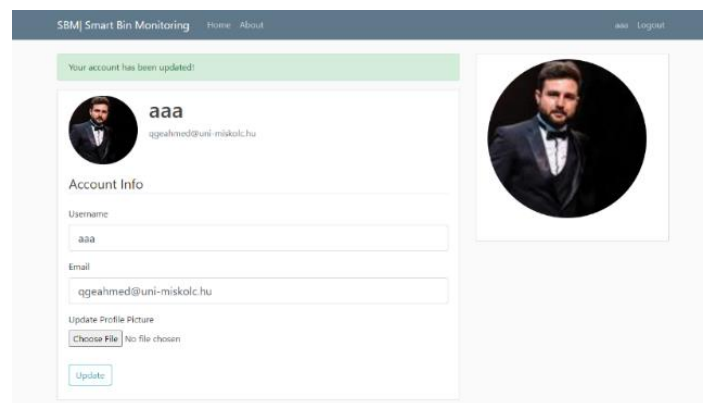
SBM| Smart Bin Monitoring Home About

aaa Logout

Your account has been updated!

aaa

qgeahmed@uni-miskolc.hu

Account Info

Username

aaa

Email

qgeahmed@uni-miskolc.hu

Update Profile Picture

Choose File No file chosen

Update